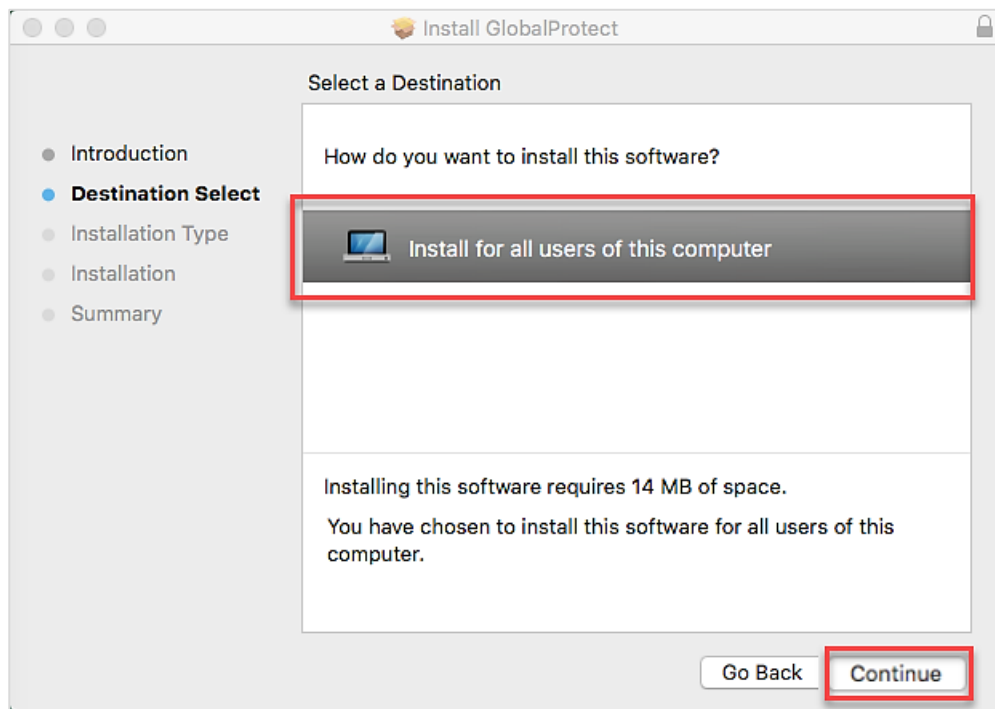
Install GlobalProtect

Select a Destination

Introduction
Destination Select
Installation Type
Installation
Summary

How do you want to install this software?

Install for all users of this computer

Installing this software requires 14 MB of space.

You have chosen to install this software for all users of this computer.

Go Back
Continue